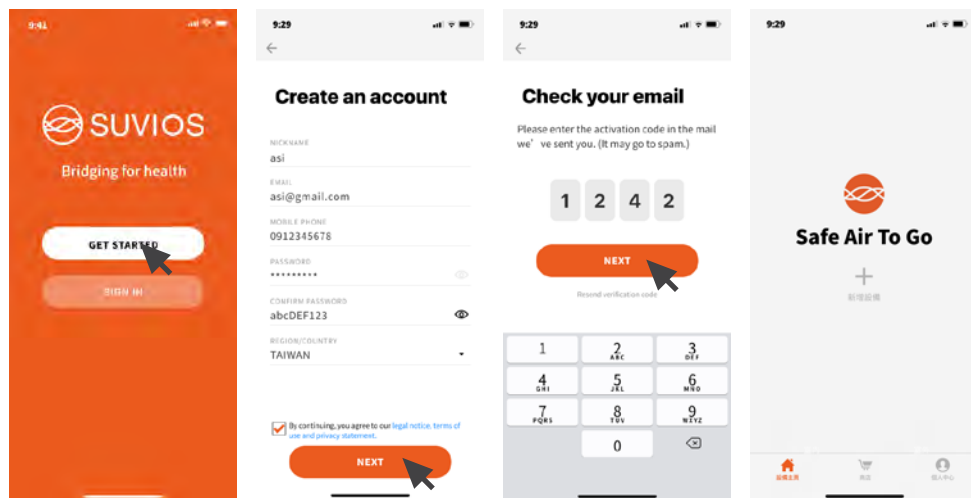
9:41

SUVIOS

Bridging for health

GET STARTED

SIGN IN

9:29

Create an account

NICKNAME
asi

EMAIL
asi@gmail.com

MOBILE PHONE
0912345678

PASSWORD
•••••••••

CONFIRM PASSWORD
abcDEF123

REGION/COUNTRY
TAIWAN

By continuing, you agree to our legal notice, terms of use and privacy statement.

NEXT

9:29

Check your email

Please enter the activation code in the mail we've sent you. (It may go to spam.)

1 2 4 2

NEXT

Resend verification code

1
2 ABC
3 DEF
4 GHI
5 JKL
6 MNO
7 PQRS
8 TUV
9 WXYZ
0

9:29

Safe Air To Go

新增設備

設備主頁
商店
個人中心